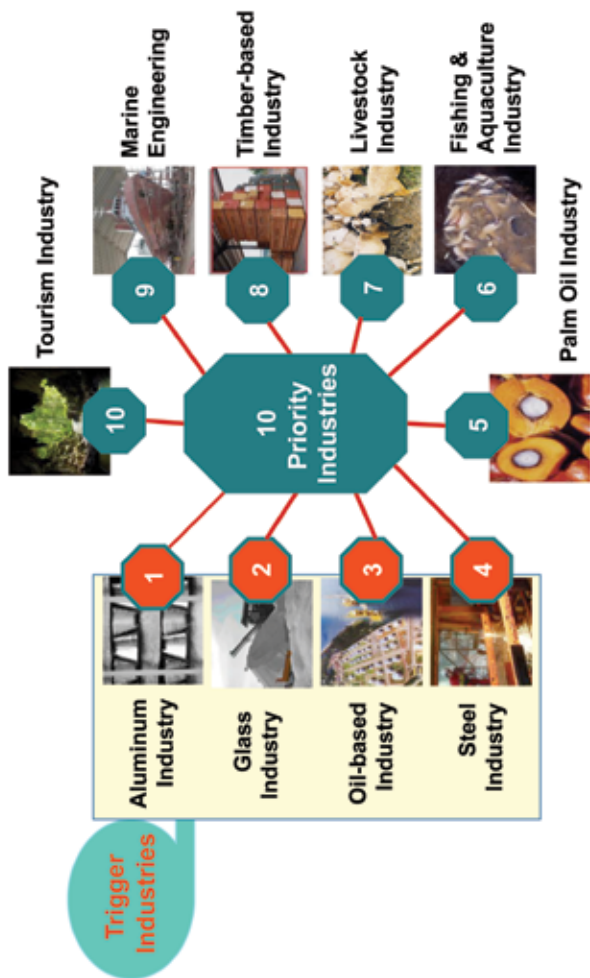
Tourism Industry

10

Marine Engineering

9

Timber-based Industry

8

Livestock Industry

7

Fishing & Aquaculture Industry

6

Palm Oil Industry

5

10 Priority Industries

1

Aluminum Industry

2

Glass Industry

3

Oil-based Industry

4

Steel Industry

Trigger Industries